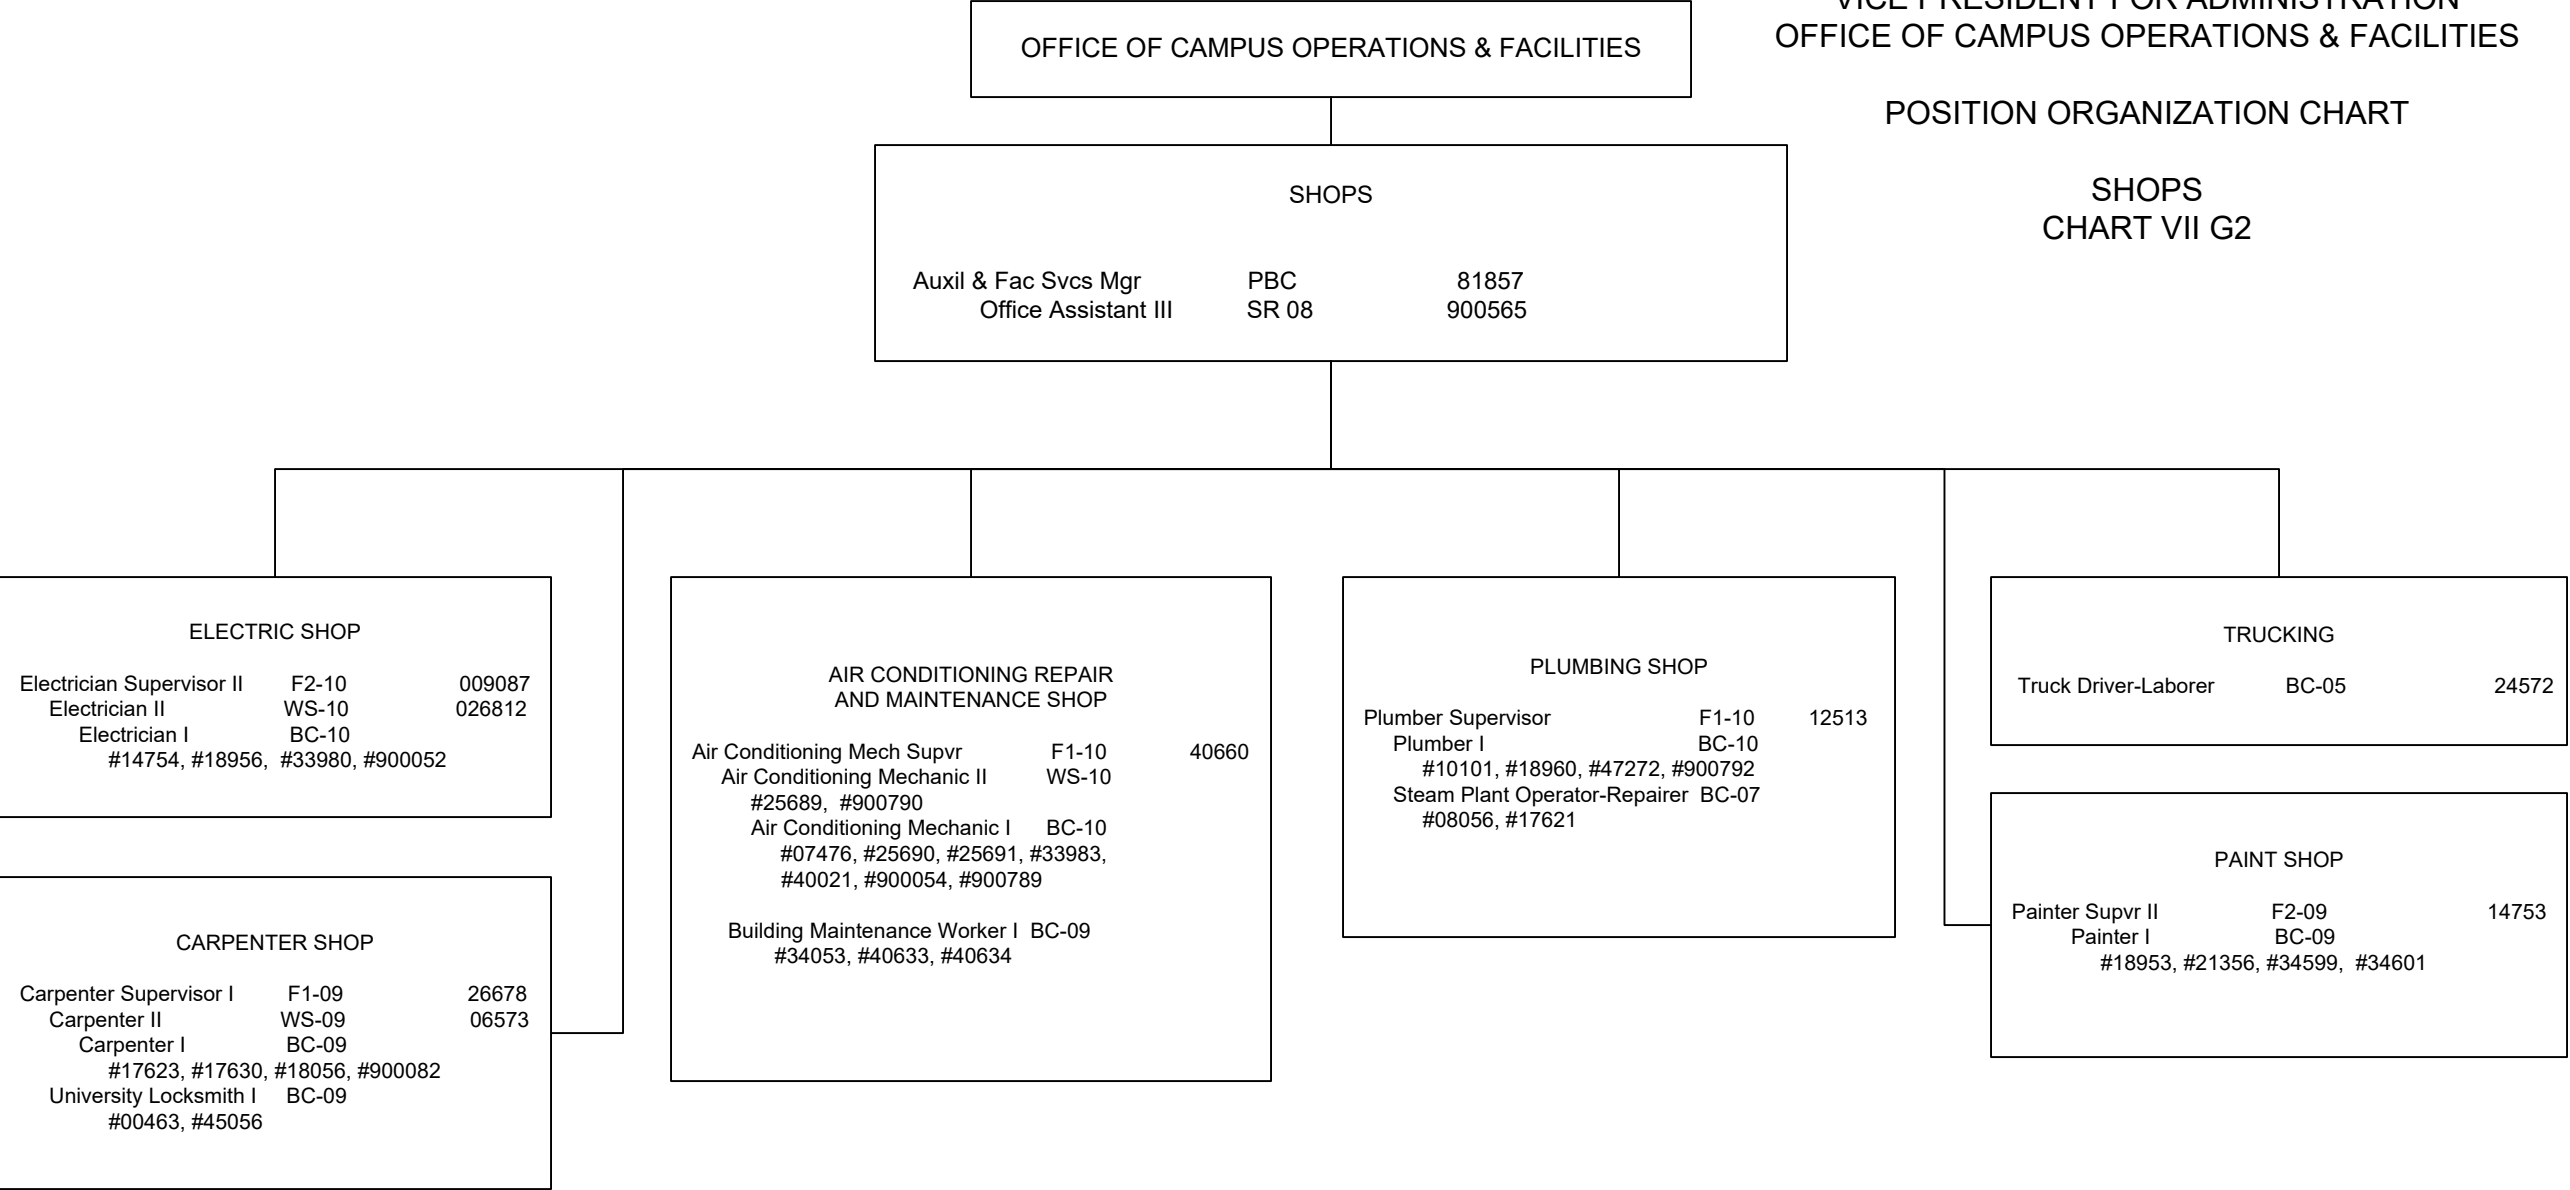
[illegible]
OFFICE OF CAMPUS OPERATIONS & FACILITIES

POSITION ORGANIZATION CHART

SHOPS
CHART VII G2

OFFICE OF CAMPUS OPERATIONS & FACILITIES

SHOPS

Auxil & Fac Svcs Mgr PBC 81857
Office Assistant III SR 08 900565

ELECTRIC SHOP

Electrician Supervisor II F2-10 009087
Electrician II WS-10 026812
Electrician I BC-10
#14754, #18956, #33980, #900052

CARPENTER SHOP

Carpenter Supervisor I F1-09 26678
Carpenter II WS-09 06573
Carpenter I BC-09
#17623, #17630, #18056, #900082
University Locksmith I BC-09
#00463, #45056

AIR CONDITIONING REPAIR AND MAINTENANCE SHOP

Air Conditioning Mech Supvr F1-10 40660
Air Conditioning Mechanic II WS-10
#25689, #900790
Air Conditioning Mechanic I BC-10
#07476, #25690, #25691, #33983, #40021, #900054, #900789

Building Maintenance Worker I BC-09
#34053, #40633, #40634

PLUMBING SHOP

Plumber Supervisor F1-10 12513
Plumber I BC-10
#10101, #18960, #47272, #900792
Steam Plant Operator-Repairer BC-07
#08056, #17621

TRUCKING

Truck Driver-Laborer BC-05 24572

PAINT SHOP

Painter Supvr II F2-09 14753
Painter I BC-09
#18953, #21356, #34599, #34601